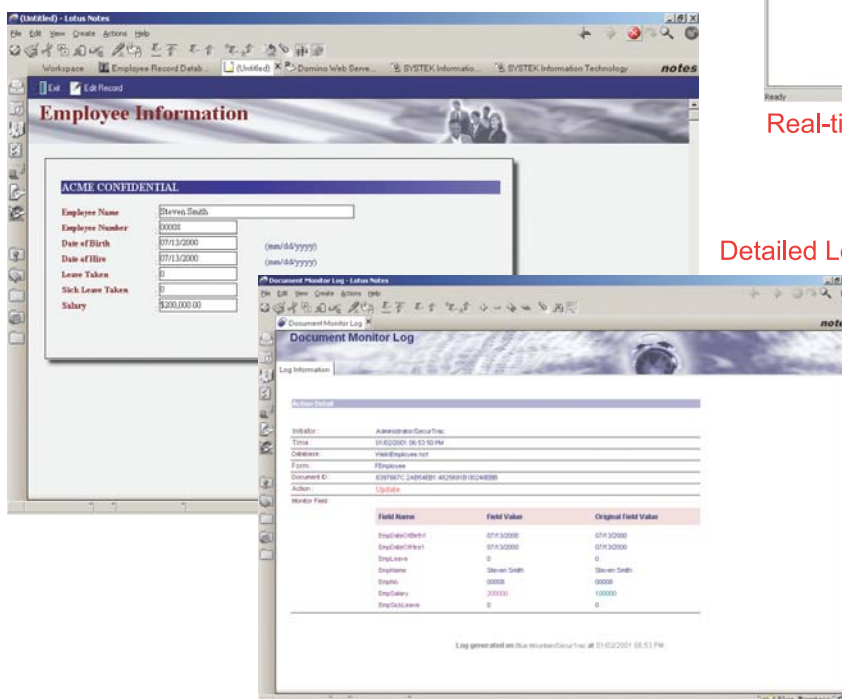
(Untitled) - Lotus Notes

File Edit View Create Actions Help

Workspace Employee Record Datab... (Untitled) Domino Web Serve... SYSTEK Informatio... SYSTEK Information Technology notes

Exit Edit Record

Employee Information

ACME CONFIDENTIAL

| | | |
|---|---|---|
| Employee Name | Steven Smith | |
| Employee Number | 00008 | |
| Date of Birth | 07/13/2000 | (mm/dd/yyyy) |
| Date of Hire | 07/13/2000 | (mm/dd/yyyy) |
| Leave Taken | 0 | |
| Sick Leave Taken | 0 | |
| Salary | $200,000.00 | |

Ready

Real-ti

Detailed L

Document Monitor Log - Lotus Notes

File Edit View Create Actions Help

Document Monitor Log

notes

Document Monitor Log

Log Information

Action Detail

Initiator: Administrator/SecurTrac
Time: 01/02/2001 06:53:50 PM
Database: Web\Employee.nsf
Form: FEmployee
Document ID: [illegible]
Action: Update
Monitor Field:

| Field Name | Field Value | Original Field Value |
|---|---|---|
| EmpDateOfBirth1 | 07/13/2000 | 07/13/2000 |
| EmpDateOfHire1 | 07/13/2000 | 07/13/2000 |
| EmpLeave | 0 | 0 |
| EmpName | Steven Smith | Steven Smith |
| EmpNo | 00008 | 00008 |
| EmpSalary | 200000 | 100000 |
| EmpSickLeave | 0 | 0 |

Log generated on Blue Mountain/SecurTrac at 01/02/2001 06:53 PM